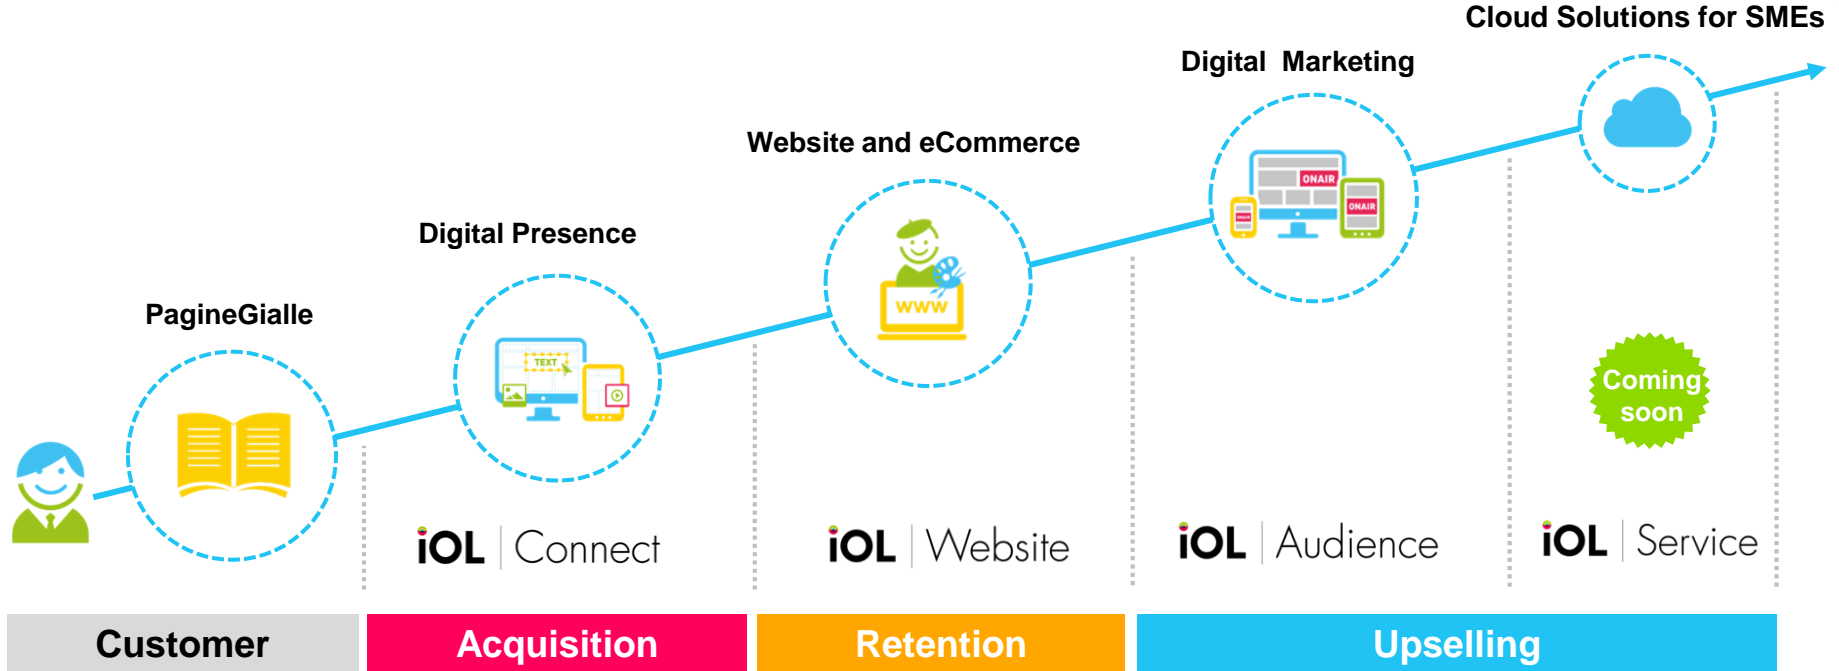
Cloud Solutions for SMEs

Digital Marketing

Website and eCommerce

Digital Presence

PagineGialle

TEXT

www

ONAIR

ONAIR

ONAIR

Coming soon

iOL | Connect

iOL | Website

iOL | Audience

iOL | Service

Customer

Acquisition

Retention

Upselling